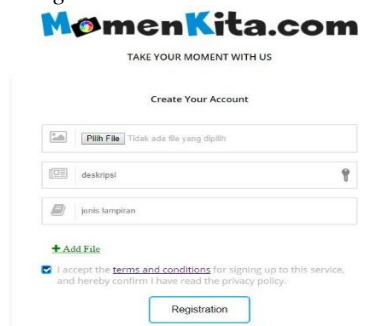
MomenKita.com

TAKE YOUR MOMENT WITH US

Create Your Account

Pilih File Tidak ada file yang dipilih

deskripsi

jenis lampiran

+ Add File

I accept the terms and conditions for signing up to this service, and hereby confirm I have read the privacy policy.

Registration